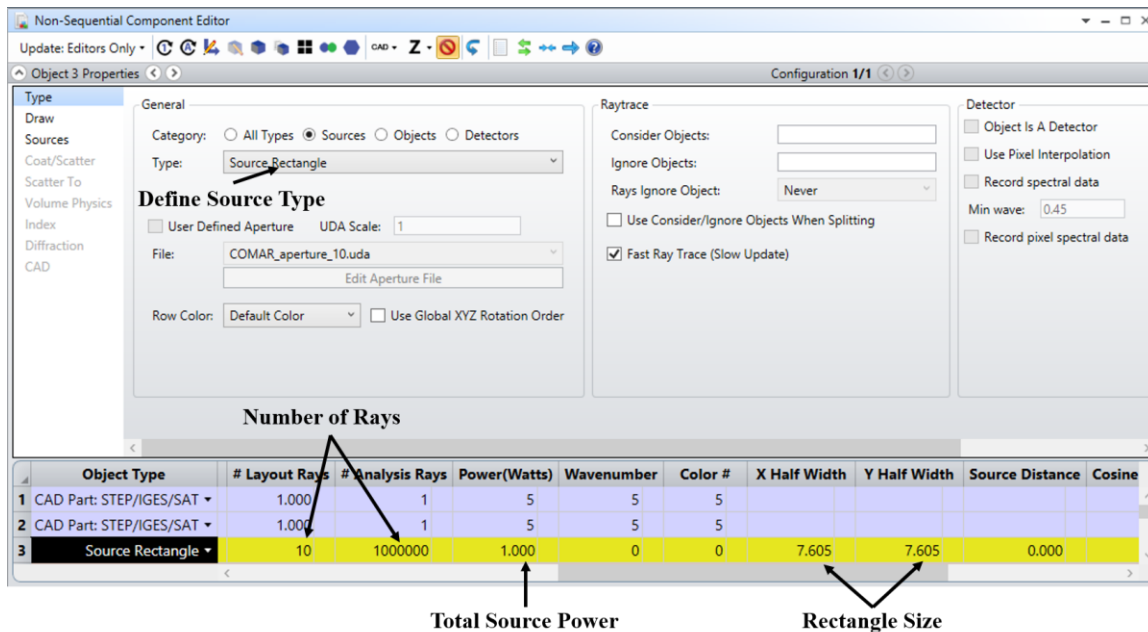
Non-Sequential Component Editor

Update: Editors Only ▾ CAD ▾ Z ▾

Object 3 Properties

Configuration 1/1

Type
Draw
Sources
Coat/Scatter
Scatter To
Volume Physics
Index
Diffraction
CAD

General

Category: All Types Sources Objects Detectors

Type: Source Rectangle

Define Source Type

User Defined Aperture UDA Scale: 1

File: COMAR_aperture_10.uda

Edit Aperture File

Row Color: Default Color Use Global XYZ Rotation Order

Raytrace

Consider Objects:

Ignore Objects:

Rays Ignore Object: Never

Use Consider/Ignore Objects When Splitting

Fast Ray Trace (Slow Update)

Detector

Object Is A Detector

Use Pixel Interpolation

Record spectral data

Min wave: 0.45

Record pixel spectral data

Number of Rays

| | Object Type | # Layout Rays | # Analysis Rays | Power(Watts) | Wavenumber | Color # | X Half Width | Y Half Width | Source Distance | Cosine |
|---|---|---|---|---|---|---|---|---|---|---|
| 1 | CAD Part: STEP/IGES/SAT ▾ | 1.000 | 1 | 5 | 5 | 5 | | | | |
| 2 | CAD Part: STEP/IGES/SAT ▾ | 1.000 | 1 | 5 | 5 | 5 | | | | |
| 3 | Source Rectangle ▾ | 10 | 1000000 | 1.000 | 0 | 0 | 7.605 | 7.605 | 0.000 | |

Total Source Power

Rectangle Size